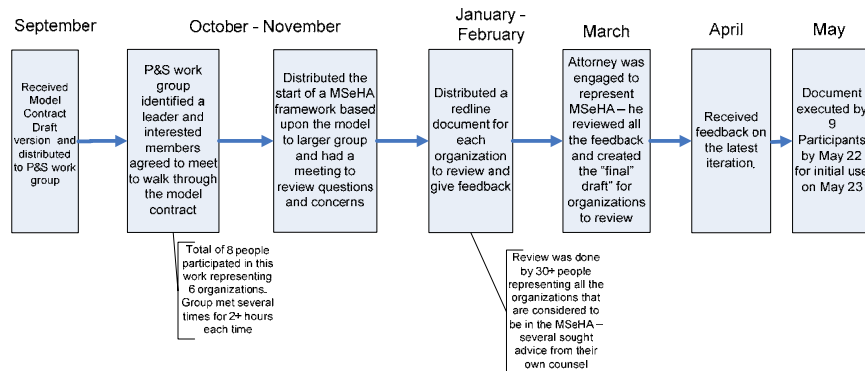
September

October - November

January - February

March

April

May

Received Model Contract Draft version and distributed to P&S work group

P&S work group identified a leader and interested members agreed to meet to walk through the model contract

Distributed the start of a MSeHA framework based upon the model to larger group and had a meeting to review questions and concerns

Distributed a redline document for each organization to review and give feedback

Attorney was engaged to represent MSeHA – he reviewed all the feedback and created the "final" draft" for organizations to review

Received feedback on the latest iteration.

Document executed by 9 Participants by May 22 for initial use on May 23

Total of 8 people participated in this work representing 6 organizations. Group met several times for 2+ hours each time

Review was done by 30+ people representing all the organizations that are considered to be in the MSeHA – several sought advice from their own counsel